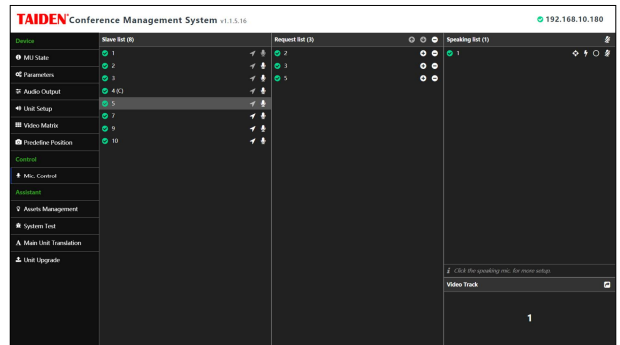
TAIDEN Conference Management System v1.1.5.16

192.168.10.180

Device
MU State
Parameters
Audio Output
Unit Setup
Video Matrix
Predefine Position
Control
Mic. Control
Assistant
Assets Management
System Test
Main Unit Translation
Unit Upgrade

Slave list (8)
1
2
3
4 (C)
5
7
9
10

Request list (3)
2
3
5

Speaking list (1)
1

Click the speaking mic. for more setup.

Video Track

1